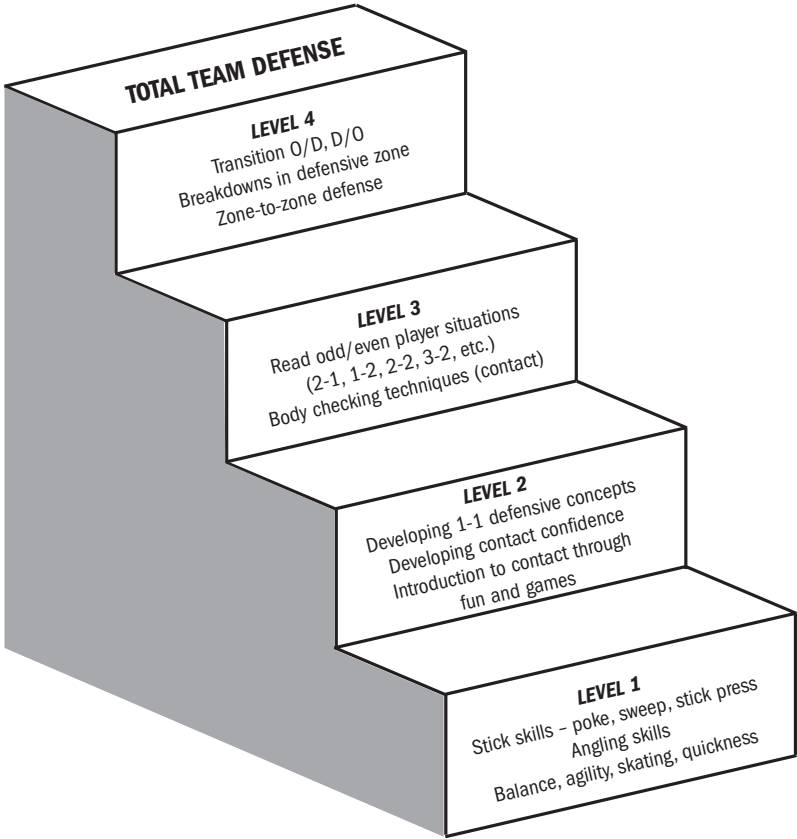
TOTAL TEAM DEFENSE

LEVEL 4
Transition O/D, D/O
Breakdowns in defensive zone
Zone-to-zone defense

LEVEL 3
Read odd/even player situations (2-1, 1-2, 2-2, 3-2, etc.)
Body checking techniques (contact)

LEVEL 2
Developing 1-1 defensive concepts
Developing contact confidence
Introduction to contact through fun and games

LEVEL 1
Stick skills – poke, sweep, stick press
Angling skills
Balance, agility, skating, quickness